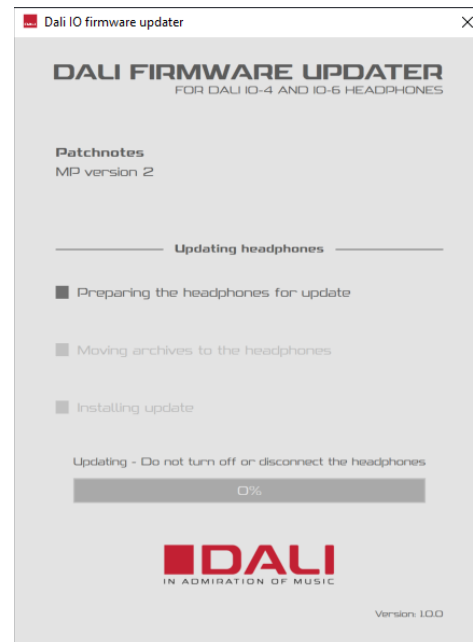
Dali IO firmware updater

DALI FIRMWARE UPDATER
FOR DALI IO-4 AND IO-6 HEADPHONES

Patchnotes
MP version 2

Updating headphones

Preparing the headphones for update

Moving archives to the headphones

Installing update

Updating - Do not turn off or disconnect the headphones

0%

DALI
IN ADMIRATION OF MUSIC

Version: 1.0.0